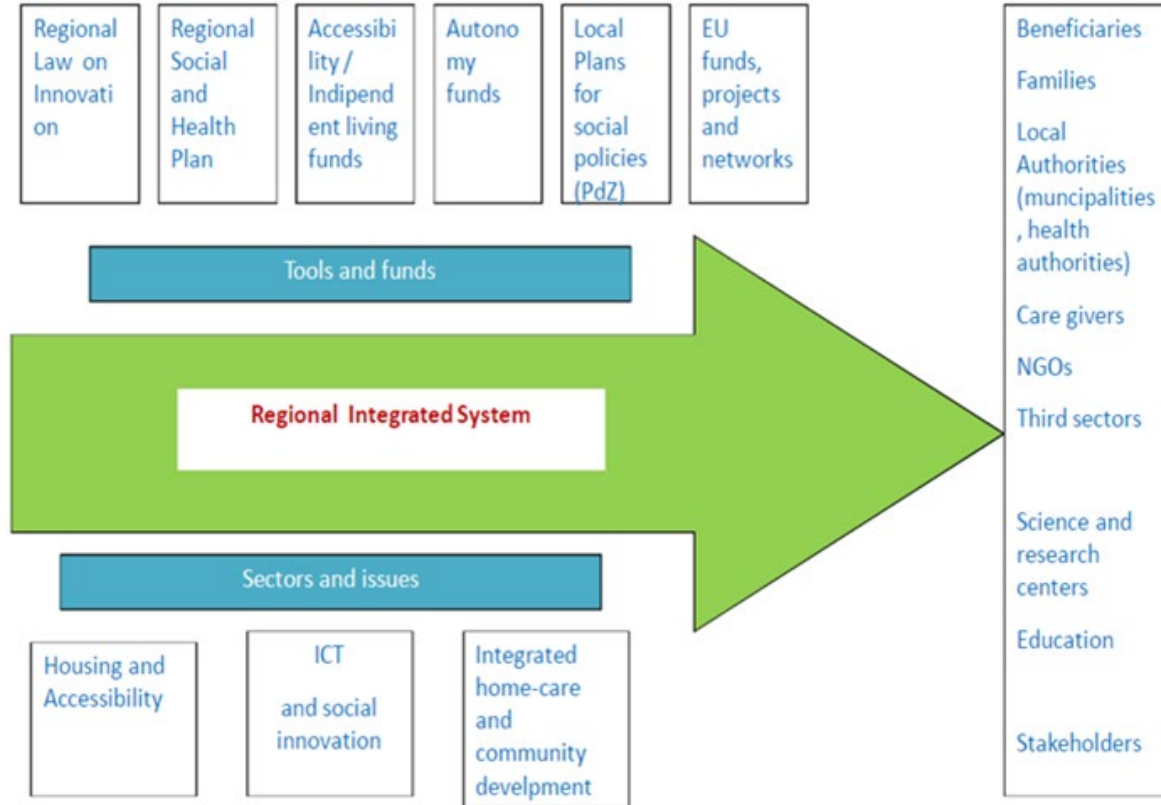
Regional Law on Innovation

Regional Social and Health Plan

Accessibility / Indipendent living funds

Autonomy funds

Local Plans for social policies (PdZ)

EU funds, projects and networks

Beneficiaries

Families

Local Authorities (muncipalities, health authorities)

Care givers

NGOs

Third sectors

Science and research centers

Education

Stakeholders

Tools and funds

Regional Integrated System

Sectors and issues

Housing and Accessibility

ICT

and social innovation

Integrated home-care and community develpment